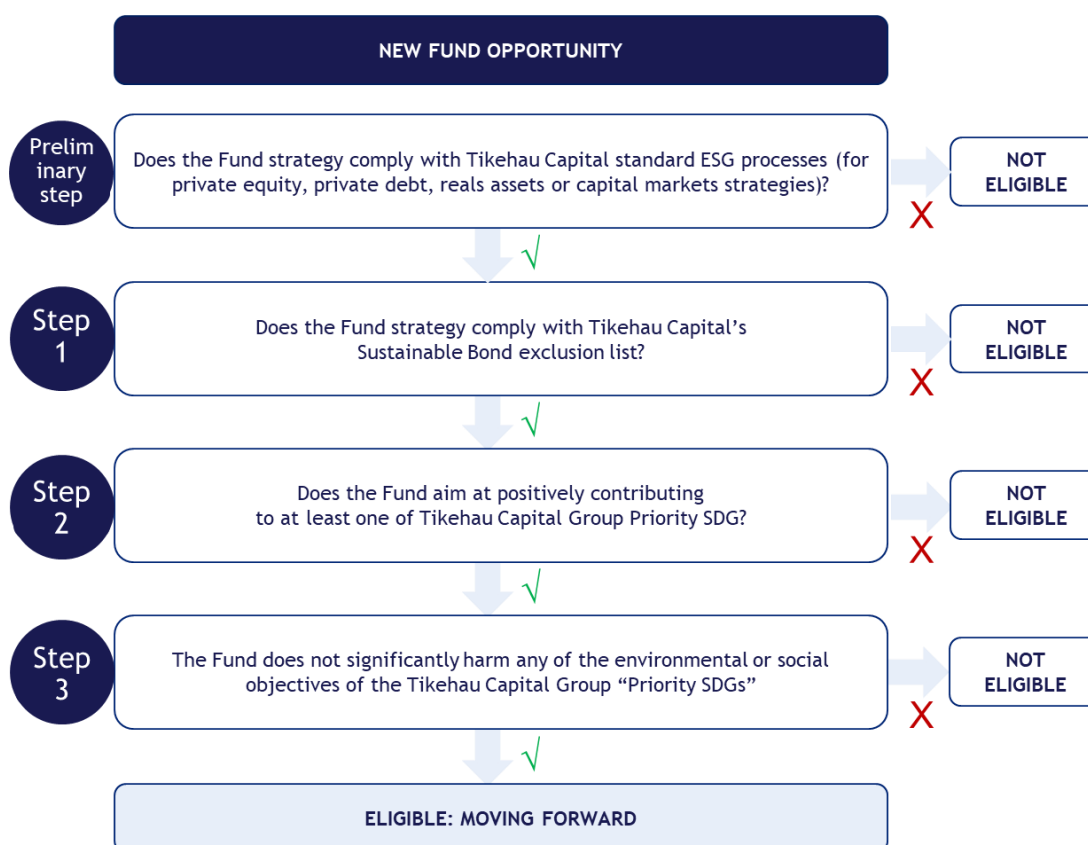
NEW FUND OPPORTUNITY

Prelim inary step

Does the Fund strategy comply with Tikehau Capital standard ESG processes (for private equity, private debt, reals assets or capital markets strategies)?

NOT ELIGIBLE

X

√

Step 1

Does the Fund strategy comply with Tikehau Capital's Sustainable Bond exclusion list?

NOT ELIGIBLE

X

√

Step 2

Does the Fund aim at positively contributing to at least one of Tikehau Capital Group Priority SDG?

NOT ELIGIBLE

X

√

Step 3

The Fund does not significantly harm any of the environmental or social objectives of the Tikehau Capital Group "Priority SDGs"

NOT ELIGIBLE

X

√

ELIGIBLE: MOVING FORWARD